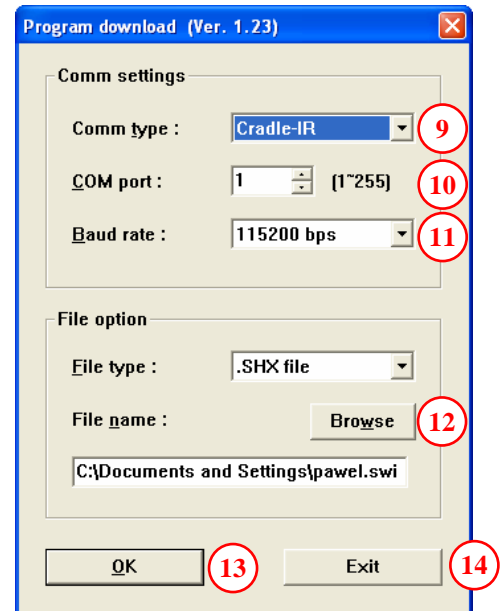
Program download (Ver. 1.23)

Comm settings

Comm type : Cradle-IR 9

COM port : 1 (1~255) 10

Baud rate : 115200 bps 11

File option

File type : .SHX file

File name : Browse 12

C:\Documents and Settings\pawel.swi

OK 13 Exit 14